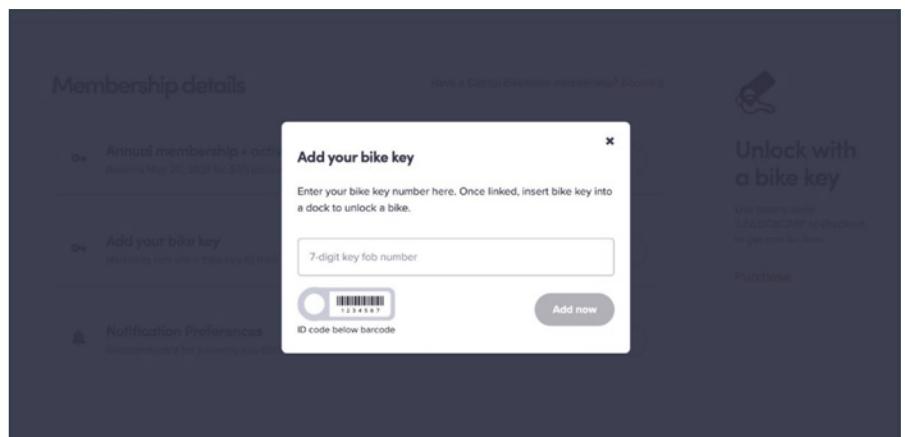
Membership details

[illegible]

Annual membership • activ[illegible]

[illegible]

Add your bike key

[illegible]

Notification Preferences

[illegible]

Unlock with a bike key

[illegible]

Purchase

Add your bike key

×

Enter your bike key number here. Once linked, insert bike key into a dock to unlock a bike.

7-digit key fob number

1234567

ID code below barcode

Add now